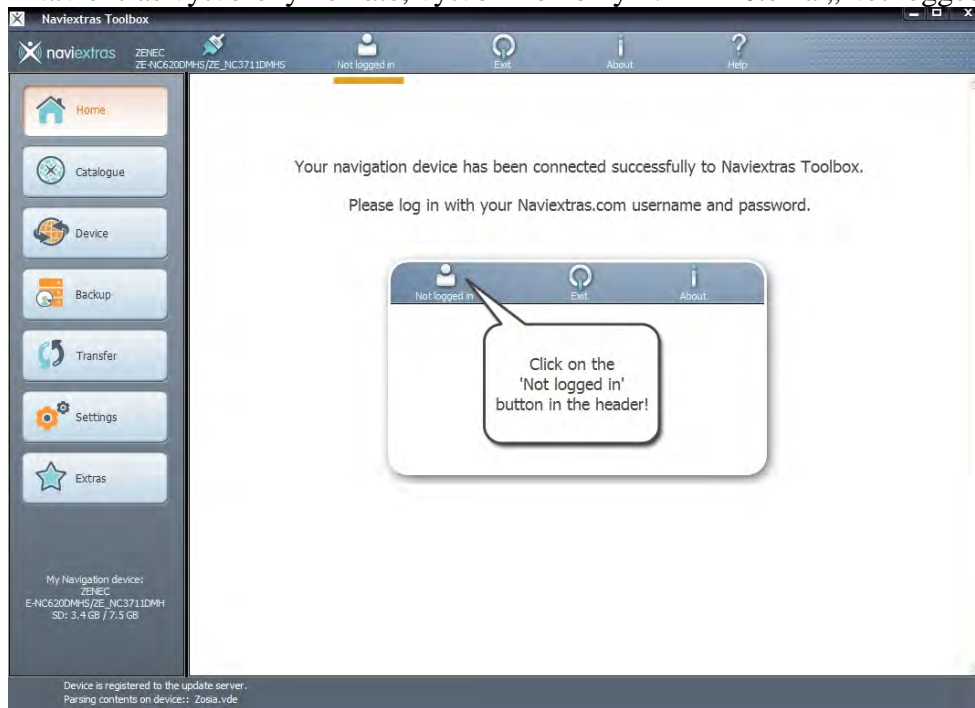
Naviextras Toolbox

naviextras ZENEC ZE-NC620DMHS/ZE_NC3711DMHS

Not logged in

Exit

About

Help

Home

Catalogue

Device

Backup

Transfer

Settings

Extras

My Navigation device: ZENEC E-NC620DMHS/ZE_NC3711DMH SD: 3.4 GB / 7.5 GB

Your navigation device has been connected successfully to Naviextras Toolbox.

Please log in with your Naviextras.com username and password.

Not logged in

Exit

About

Click on the 'Not logged in' button in the header!

Device is registered to the update server.
Parsing contents on device:: Zosia.vde